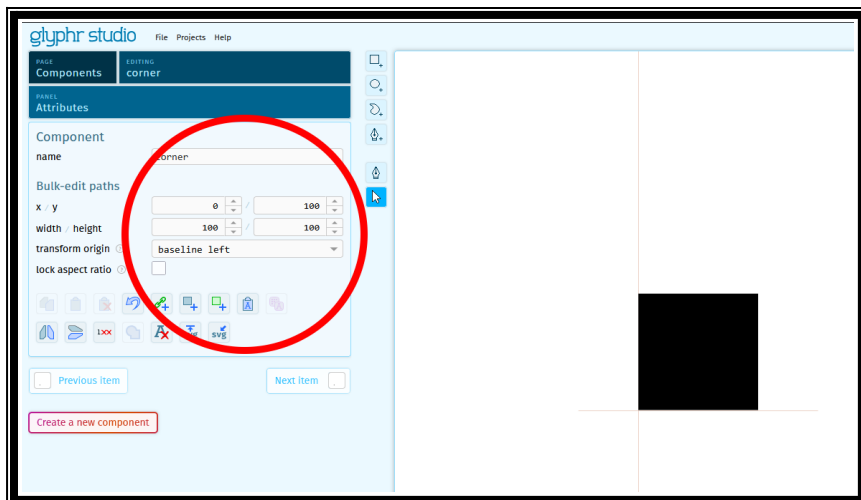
glyphr studio File Projects Help

PAGE
Components

EDITING
corner

PANEL
Attributes

Component

name corner

Bulk-edit paths

x / y 0 / 100

width / height 100 / 100

transform origin baseline left

lock aspect ratio

1xx

SVG

Previous item

Next item

Create a new component